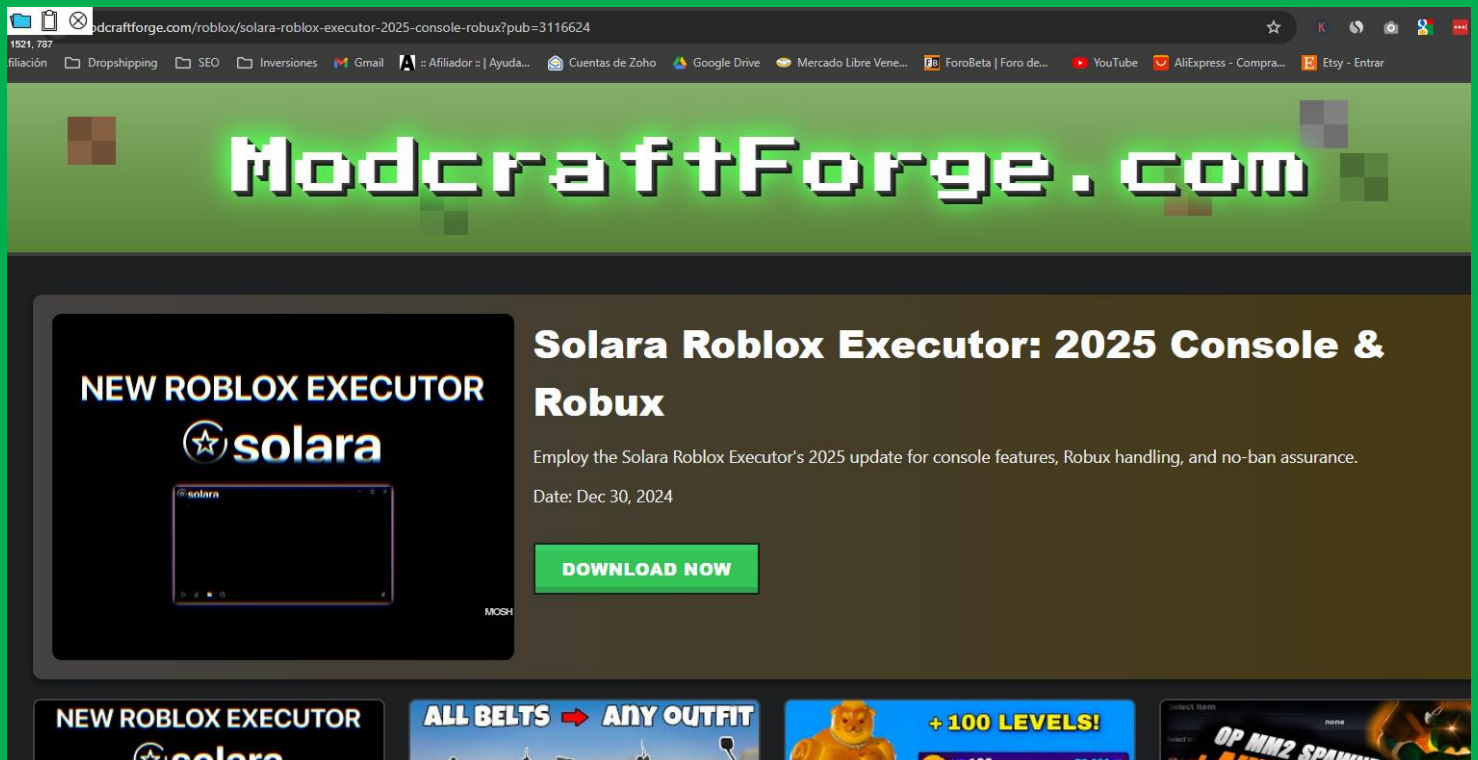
1521, 787

odcraftforge.com/roblox/solara-roblox-executor-2025-console-robux?pub=3116624

filiación Dropshipping SEO Inversiones Gmail :: Afiliador :: | Ayuda... Cuentas de Zoho Google Drive Mercado Libre Vene... ForoBeta | Foro de... YouTube AliExpress - Compra... Etsy - Entrar

ModcraftForge.com

NEW ROBLOX EXECUTOR
solara
solara
MOSH

Solara Roblox Executor: 2025 Console & Robux

Employ the Solara Roblox Executor's 2025 update for console features, Robux handling, and no-ban assurance.

Date: Dec 30, 2024

DOWNLOAD NOW

NEW ROBLOX EXECUTOR
solara

ALL BELTS ANY OUTFIT

+100 LEVELS!

OP MM2 SPAWN